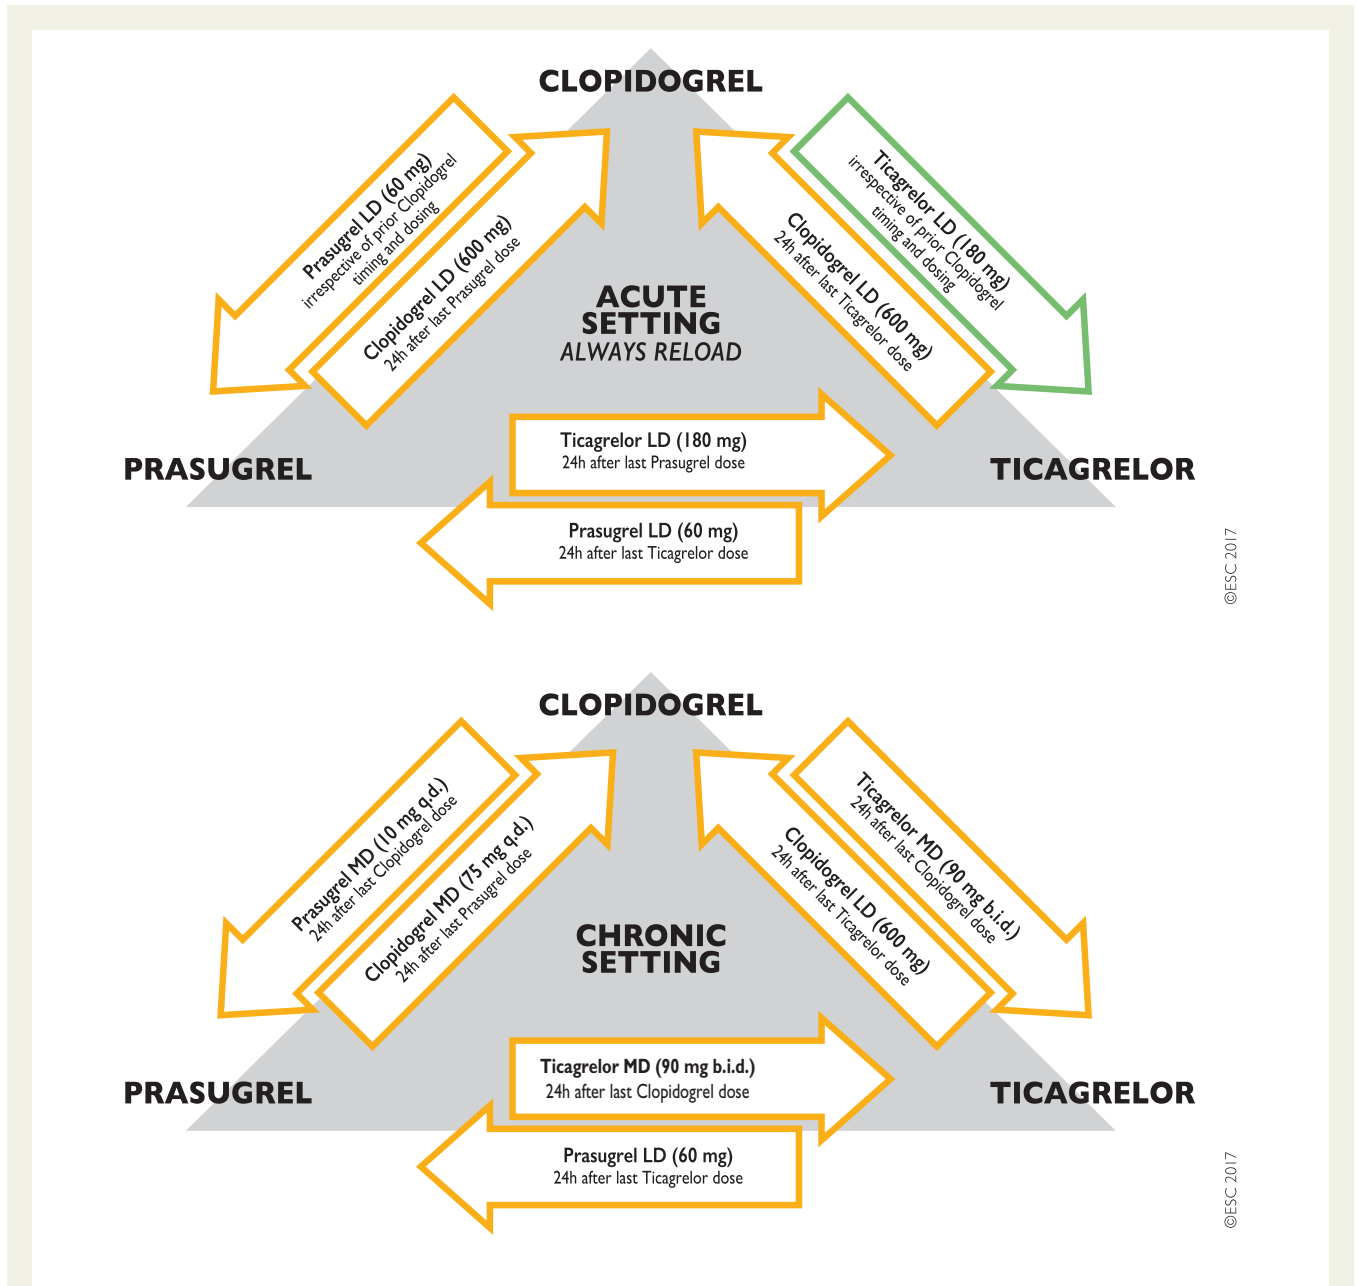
CLOPIDOGREL

Prasugrel LD (60 mg)
irrespective of prior Clopidogrel timing and dosing

Clopidogrel LD (600 mg)
24h after last Prasugrel dose

Ticagrelor LD (180 mg)
irrespective of prior Clopidogrel timing and dosing

Clopidogrel LD (600 mg)
24h after last Ticagrelor dose

ACUTE SETTING
ALWAYS RELOAD

Ticagrelor LD (180 mg)
24h after last Prasugrel dose

PRASUGREL

TICAGRELOR

Prasugrel LD (60 mg)
24h after last Ticagrelor dose

©ESC 2017

CLOPIDOGREL

Prasugrel MD (10 mg q.d.)
24h after last Clopidogrel dose

Clopidogrel MD (75 mg q.d.)
24h after last Prasugrel dose

Ticagrelor MD (90 mg b.i.d.)
24h after last Clopidogrel dose

Clopidogrel LD (600 mg)
24h after last Ticagrelor dose

CHRONIC SETTING

Ticagrelor MD (90 mg b.i.d.)
24h after last Clopidogrel dose

PRASUGREL

TICAGRELOR

Prasugrel LD (60 mg)
24h after last Ticagrelor dose

©ESC 2017